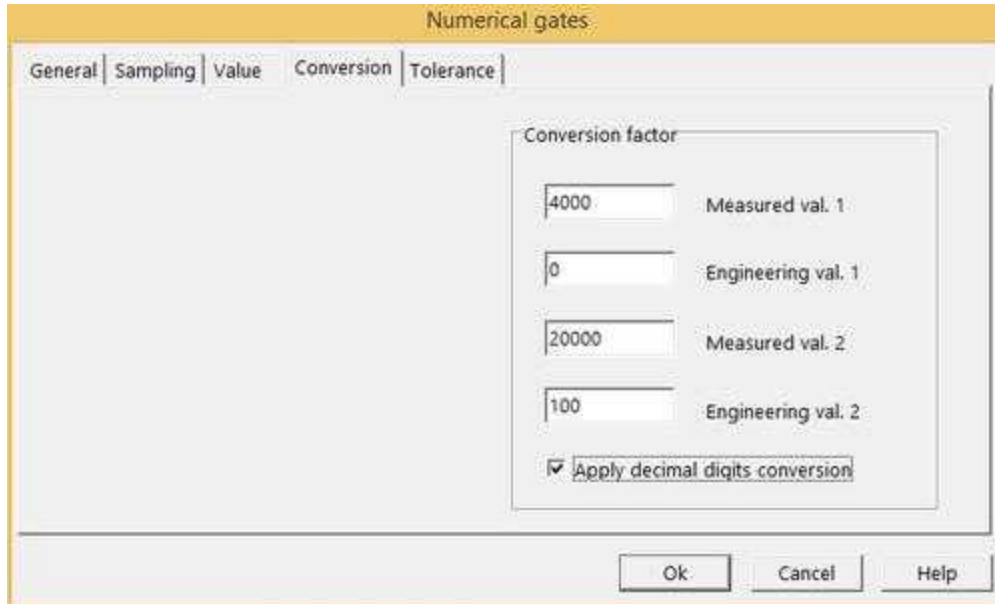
Numerical gates

General | Sampling | Value | Conversion | Tolerance

Conversion factor

4000 Measured val. 1

0 Engineering val. 1

20000 Measured val. 2

100 Engineering val. 2

☑ Apply decimal digits conversion

Ok Cancel Help